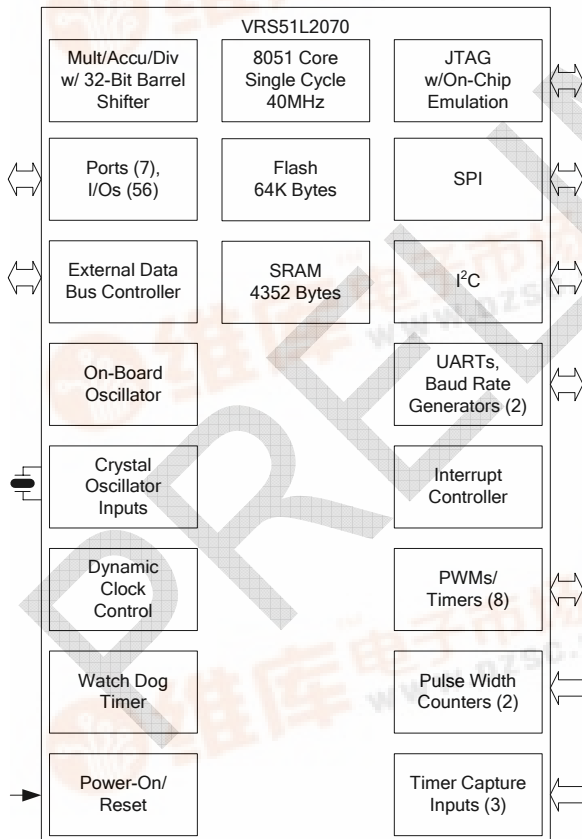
VRS51L2070

Mult/Accu/Div w/ 32-Bit Barrel Shifter

8051 Core Single Cycle 40MHz

JTAG w/On-Chip Emulation

Ports (7), I/Os (56)

Flash 64K Bytes

SPI

External Data Bus Controller

SRAM 4352 Bytes

I$^2$C

On-Board Oscillator

UARTs, Baud Rate Generators (2)

Crystal Oscillator Inputs

Interrupt Controller

Dynamic Clock Control

PWMs/ Timers (8)

Watch Dog Timer

Pulse Width Counters (2)

Power-On/ Reset

Timer Capture Inputs (3)